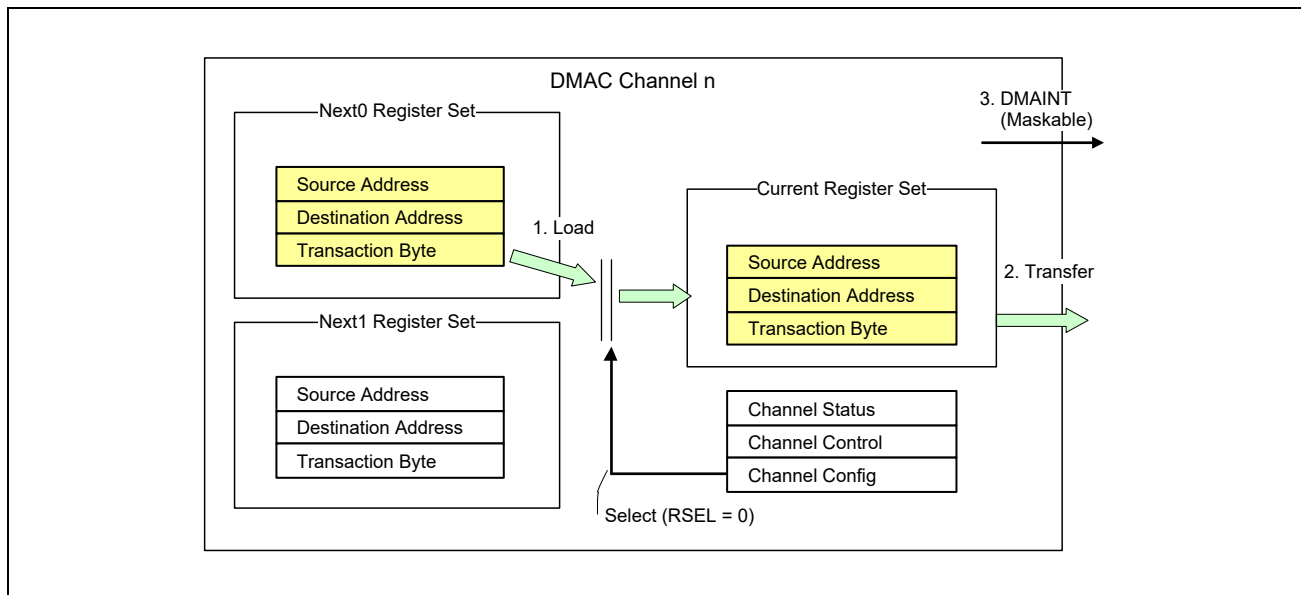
DMAC Channel n

Next0 Register Set

Source Address
Destination Address
Transaction Byte

1. Load

Current Register Set

Source Address
Destination Address
Transaction Byte

3. DMAINT
(Maskable)

2. Transfer

Next1 Register Set

Source Address
Destination Address
Transaction Byte

Channel Status
Channel Control
Channel Config

Select (RSEL = 0)